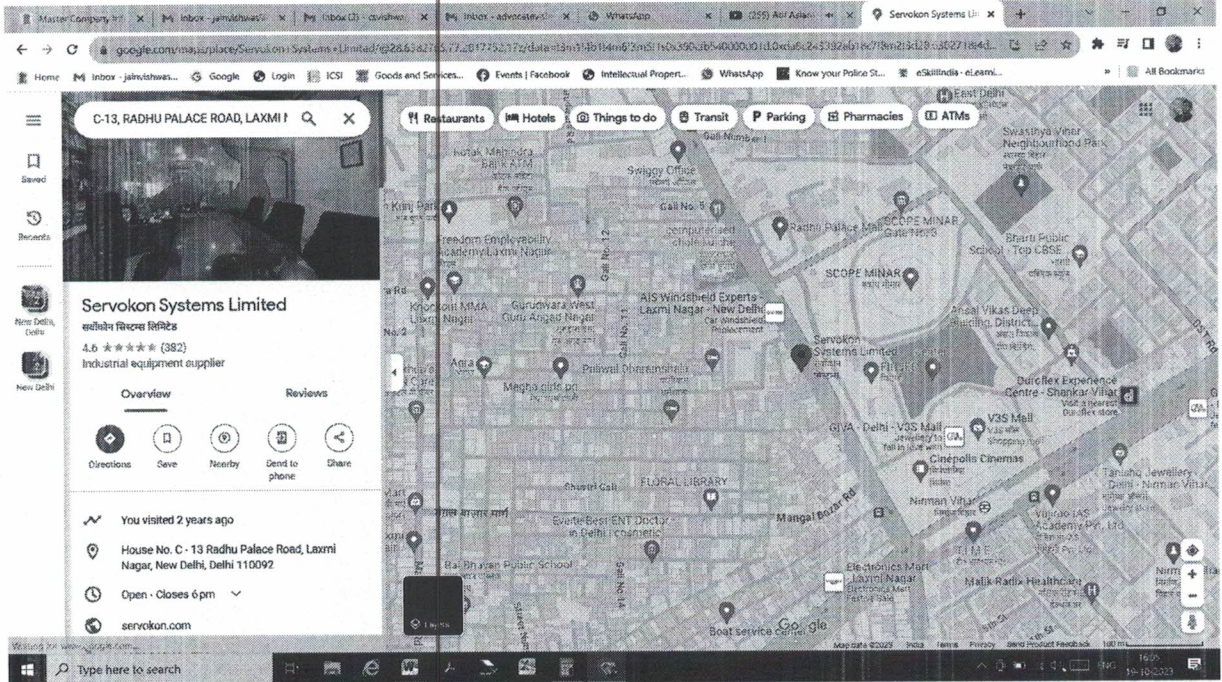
Master Company Info | Inbox - jainvishwas | Inbox (3) - cavishwas | Inbox - advocate | WhatsApp | (255) Aur Aalam | Servokon Systems Lt

google.com/maps/place/Servokon+Systems+Limited/@28.6342765,77.2817752,17z/data=

Home | Inbox - jainvishwas... | Google | Login | ICSI | Goods and Services... | Events | Facebook | Intellectual Propert... | WhatsApp | Know your Police St... | eSkillIndia - eLearni... | All Bookmarks

Saved
Recents
New Delhi, Delhi
New Delhi

C-13, RADHU PALACE ROAD, LAXMI N

Restaurants | Hotels | Things to do | Transit | Parking | Pharmacies | ATMs

Servokon Systems Limited
सर्वोकोन सिस्टम्स लिमिटेड
4.6 ★★★★★ (382)
Industrial equipment supplier

Overview | Reviews

Directions | Save | Nearby | Send to phone | Share

You visited 2 years ago

House No. C - 13 Radhu Palace Road, Laxmi Nagar, New Delhi, Delhi 110092

Open · Closes 6 pm

servokon.com

Swiggy Office
Gali No. 8
Radhu Palace Mall
SCOPE MINAR Gate No. 3
SCOPE MINAR
Freedom Employability Academy Laxmi Nagar
Bharti Public School - Top CBSE
Gurudwara West Guru Angad Nagar
AIS Windshield Experts - Laxmi Nagar - New Delhi
Car windshield replacement
Servokon Systems Limited
Ansal Vikas Deep Building, District
Paliwal Dharamshala
Duroflex Experience Centre - Shankar Vihar
Megha girls pg
GIVA - Delhi - V3S Mall
V3S Mall
Cinepolis Cinemas
Tanishq Jewellery - Delhi - Nirman Vihar
Nirman Vihar
FLORAL LIBRARY
Shastri Gali
Evertc Best ENT Doctor in Delhi | cosmetic
Mangal Bazar Rd
Vajirao IAS Academy Pvt. Ltd.
Bal Bhavan Public School
Electronics Mart - Laxmi Nagar
Malik Radix Healthcare
Boat service center
Gali No. 12
Gali No. 11
Gali No. 14
East Delhi

Layers
Google
Map data ©2023 India Terms Privacy Send Product Feedback 100 m

Waiting for www.google.com...

Type here to search

ENG 16:05 19-10-2023